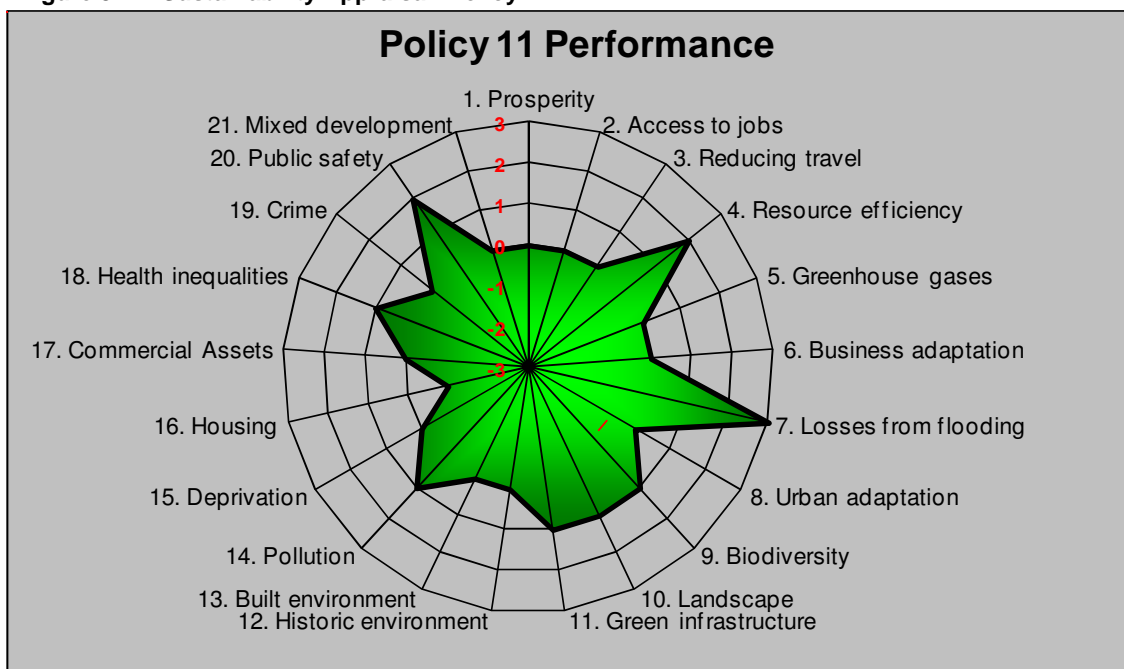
Policy 11 Performance

1. Prosperity
2. Access to jobs
3. Reducing travel
4. Resource efficiency
5. Greenhouse gases
6. Business adaptation
7. Losses from flooding
8. Urban adaptation
9. Biodiversity
10. Landscape
11. Green infrastructure
12. Historic environment
13. Built environment
14. Pollution
15. Deprivation
16. Housing
17. Commercial Assets
18. Health inequalities
19. Crime
20. Public safety
21. Mixed development

3
2
1
0
-1
-2
-3